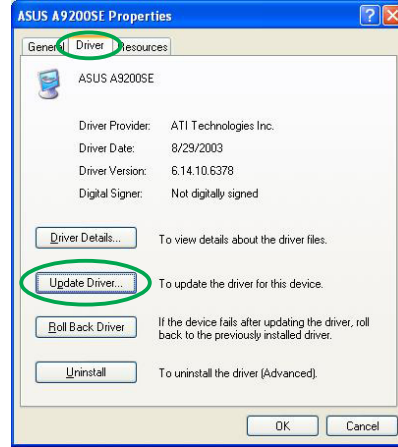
ASUS A9200SE Properties

General Driver Resources

ASUS A9200SE

Driver Provider: ATI Technologies Inc.

Driver Date: 8/29/2003

Driver Version: 6.14.10.6378

Digital Signer: Not digitally signed

Driver Details... To view details about the driver files.

Update Driver... To update the driver for this device.

Roll Back Driver If the device fails after updating the driver, roll back to the previously installed driver.

Uninstall To uninstall the driver (Advanced).

OK Cancel